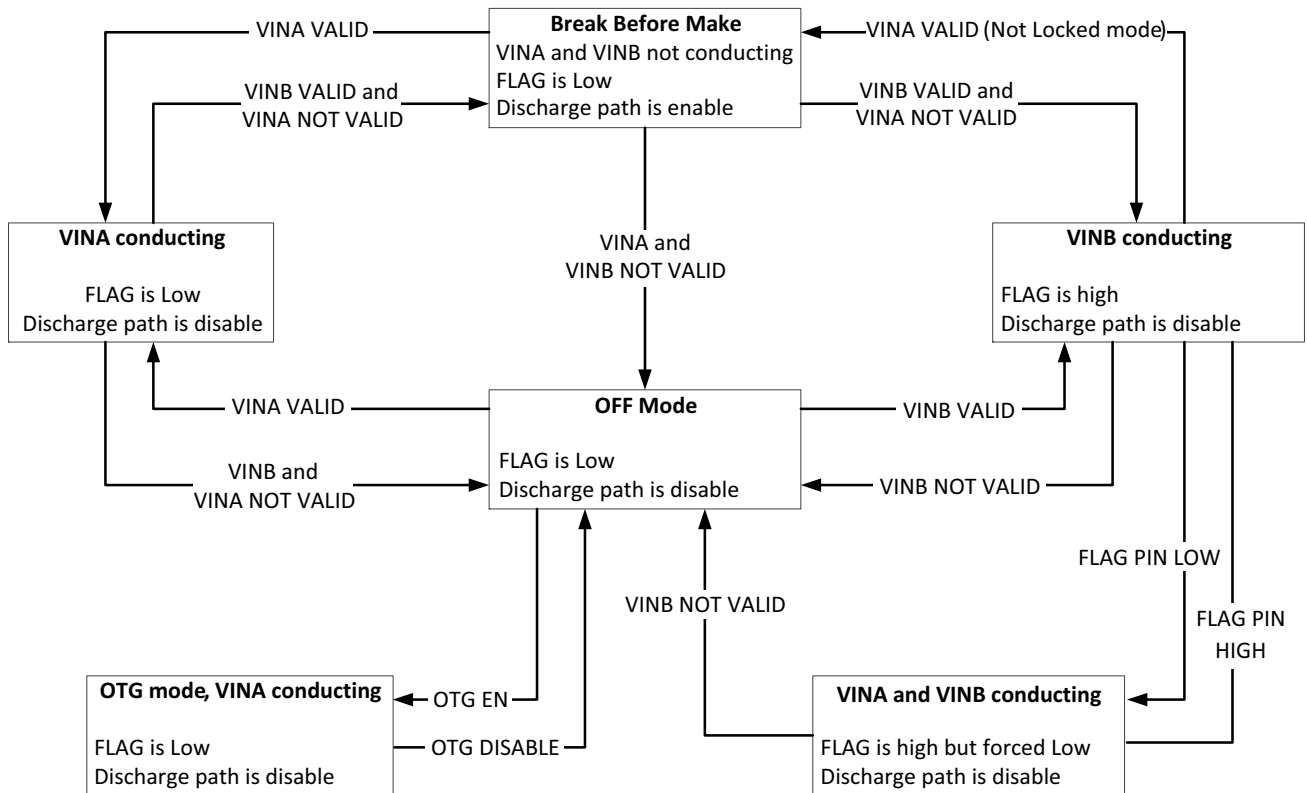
VINA VALID

**Break Before Make**
VINA and VINB not conducting
FLAG is Low
Discharge path is enable

VINA VALID (Not Locked mode)

VINB VALID and
VINA NOT VALID

VINB VALID and
VINA NOT VALID

**VINA conducting**

FLAG is Low
Discharge path is disable

VINA and
VINB NOT VALID

**VINB conducting**

FLAG is high
Discharge path is disable

VINA VALID

**OFF Mode**

FLAG is Low
Discharge path is disable

VINB VALID

VINB and
VINA NOT VALID

VINB NOT VALID

FLAG PIN LOW

FLAG PIN
HIGH

VINB NOT VALID

**OTG mode, VINA conducting**

FLAG is Low
Discharge path is disable

OTG EN

OTG DISABLE

**VINA and VINB conducting**

FLAG is high but forced Low
Discharge path is disable